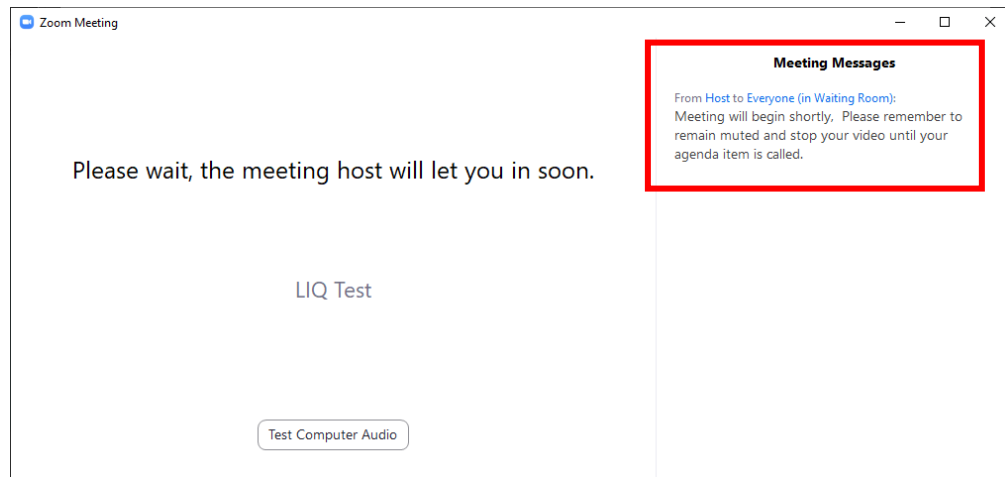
Zoom Meeting

Please wait, the meeting host will let you in soon.

LIQ Test

Test Computer Audio

Meeting Messages

From Host to Everyone (in Waiting Room):
Meeting will begin shortly, Please remember to remain muted and stop your video until your agenda item is called.